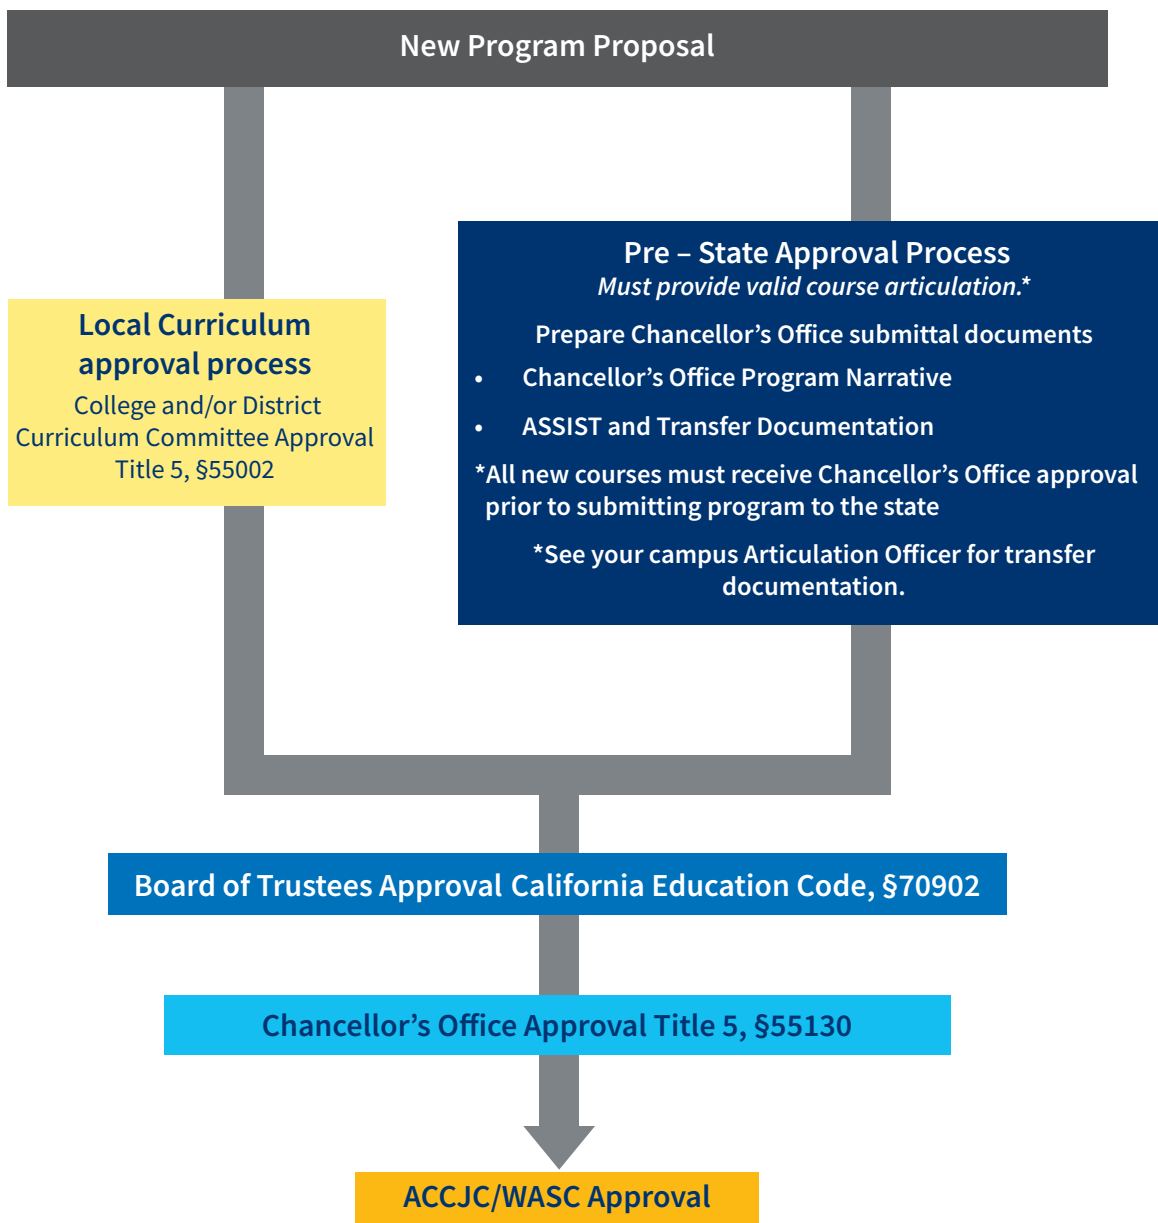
New Program Proposal

Local Curriculum approval process
College and/or District Curriculum Committee Approval Title 5, §55002

Pre – State Approval Process
*Must provide valid course articulation.**

Prepare Chancellor's Office submittal documents
- Chancellor's Office Program Narrative
- ASSIST and Transfer Documentation

*All new courses must receive Chancellor's Office approval prior to submitting program to the state

*See your campus Articulation Officer for transfer documentation.

Board of Trustees Approval California Education Code, §70902

Chancellor's Office Approval Title 5, §55130

ACCJC/WASC Approval